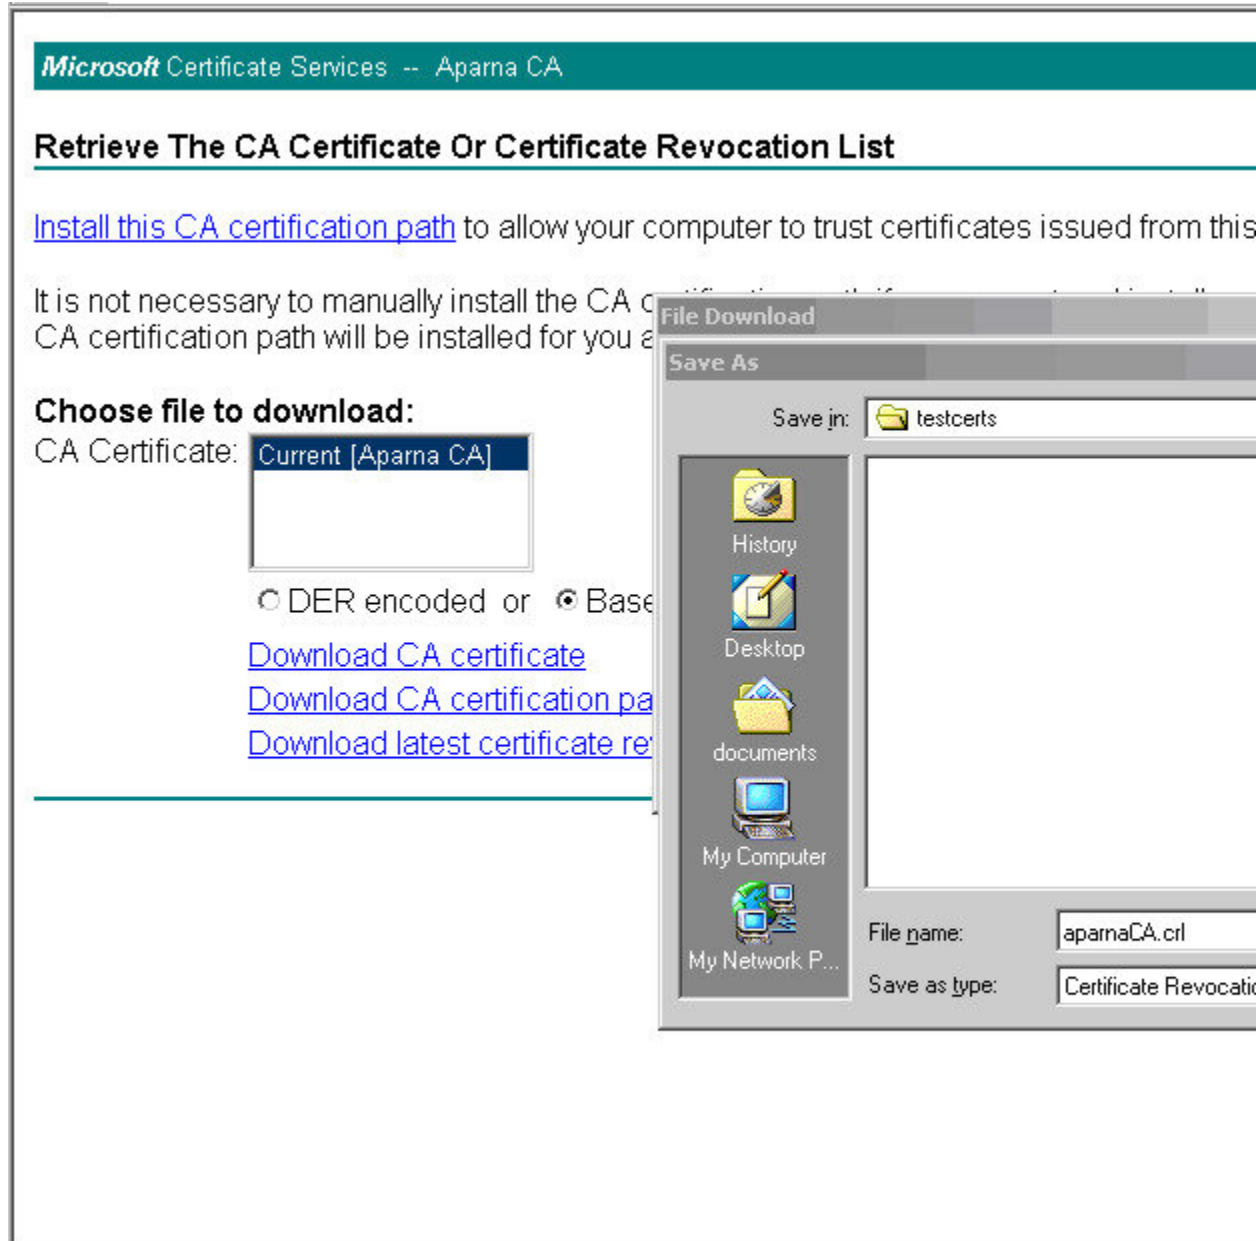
Microsoft Certificate Services -- Aparna CA

Retrieve The CA Certificate Or Certificate Revocation List

Install this CA certification path to allow your computer to trust certificates issued from this

It is not necessary to manually install the CA c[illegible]
CA certification path will be installed for you a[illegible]

Choose file to download:
CA Certificate: Current [Aparna CA]

DER encoded or Base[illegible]

Download CA certificate
Download CA certification pa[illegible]
Download latest certificate re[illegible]

File Download

Save As

Save in: testcerts

History
Desktop
documents
My Computer
My Network P...

File name: aparnaCA.crl
Save as type: Certificate Revocati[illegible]